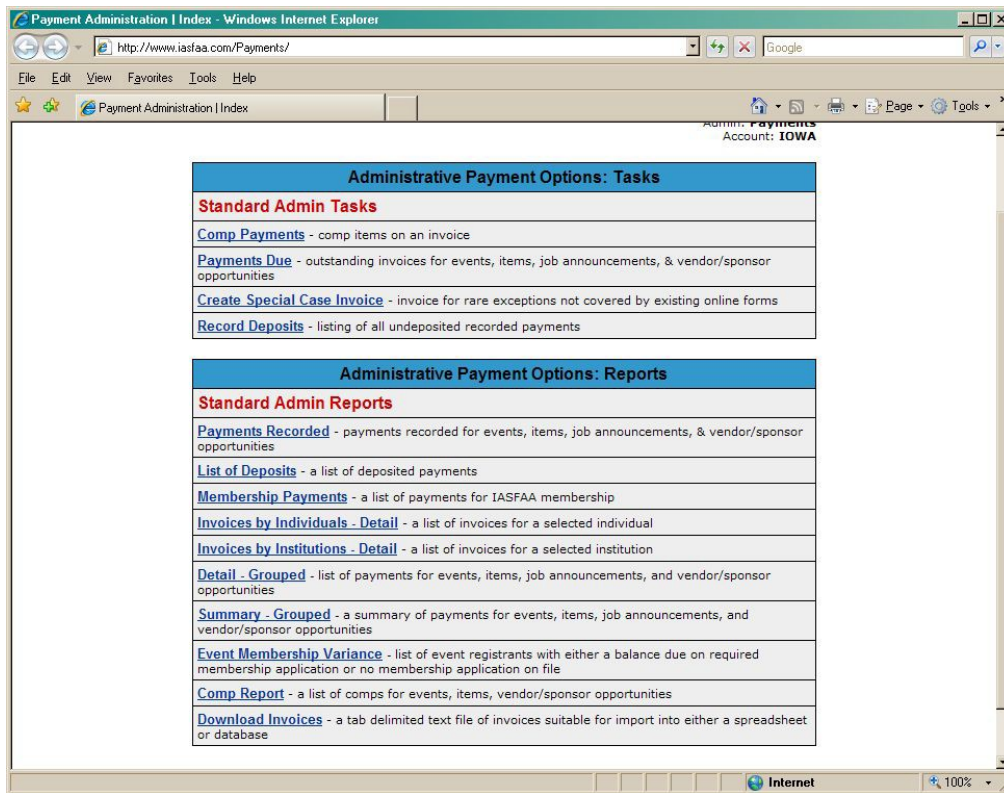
Payment Administration | Index - Windows Internet Explorer

http://www.iasfaa.com/Payments/

Google

File Edit View Favorites Tools Help

Payment Administration | Index

Page Tools

Admin: Payments
Account: IOWA

| Administrative Payment Options: Tasks |
|---|
| Standard Admin Tasks |
| Comp Payments - comp items on an invoice |
| Payments Due - outstanding invoices for events, items, job announcements, & vendor/sponsor opportunities |
| Create Special Case Invoice - invoice for rare exceptions not covered by existing online forms |
| Record Deposits - listing of all undeposited recorded payments |

| Administrative Payment Options: Reports |
|---|
| Standard Admin Reports |
| Payments Recorded - payments recorded for events, items, job announcements, & vendor/sponsor opportunities |
| List of Deposits - a list of deposited payments |
| Membership Payments - a list of payments for IASFAA membership |
| Invoices by Individuals - Detail - a list of invoices for a selected individual |
| Invoices by Institutions - Detail - a list of invoices for a selected institution |
| Detail - Grouped - list of payments for events, items, job announcements, and vendor/sponsor opportunities |
| Summary - Grouped - a summary of payments for events, items, job announcements, and vendor/sponsor opportunities |
| Event Membership Variance - list of event registrants with either a balance due on required membership application or no membership application on file |
| Comp Report - a list of comps for events, items, vendor/sponsor opportunities |
| Download Invoices - a tab delimited text file of invoices suitable for import into either a spreadsheet or database |

Internet

100%